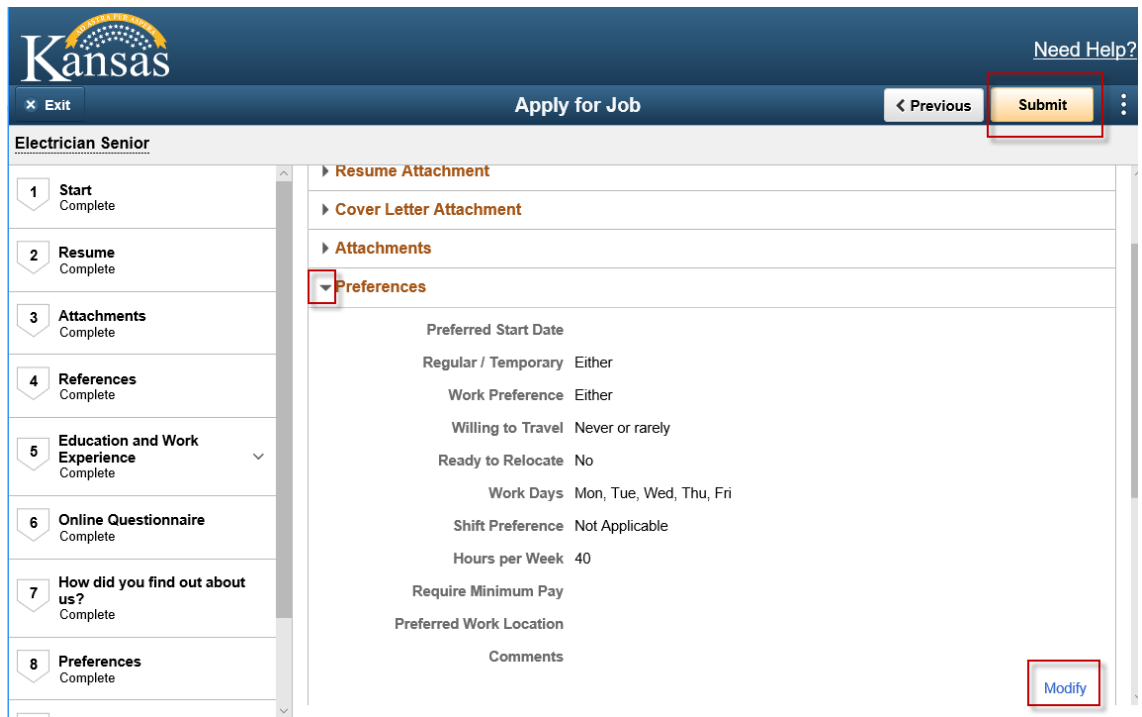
AD ASTRA PER ASPERA
Kansas

Need Help?

× Exit

Apply for Job

< Previous

Submit

Electrician Senior

1 Start
Complete

2 Resume
Complete

3 Attachments
Complete

4 References
Complete

5 Education and Work Experience
Complete

6 Online Questionnaire
Complete

7 How did you find out about us?
Complete

8 Preferences
Complete

▸ Resume Attachment

▸ Cover Letter Attachment

▸ Attachments

▾ Preferences

| | |
|---|---|
| Preferred Start Date | |
| Regular / Temporary | Either |
| Work Preference | Either |
| Willing to Travel | Never or rarely |
| Ready to Relocate | No |
| Work Days | Mon, Tue, Wed, Thu, Fri |
| Shift Preference | Not Applicable |
| Hours per Week | 40 |
| Require Minimum Pay | |
| Preferred Work Location | |
| Comments | |

Modify